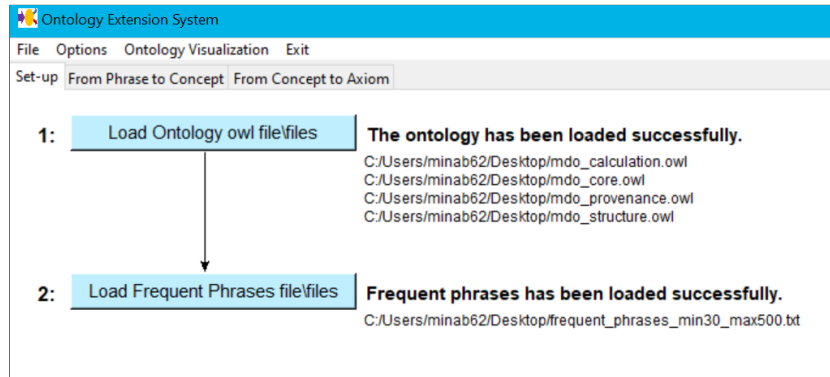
Ontology Extension System

File Options Ontology Visualization Exit

Set-up From Phrase to Concept From Concept to Axiom

1: Load Ontology owl file\files

The ontology has been loaded successfully.

C:/Users/minab62/Desktop/mdo_calculation.owl
C:/Users/minab62/Desktop/mdo_core.owl
C:/Users/minab62/Desktop/mdo_provenance.owl
C:/Users/minab62/Desktop/mdo_structure.owl

2: Load Frequent Phrases file\files

Frequent phrases has been loaded successfully.

C:/Users/minab62/Desktop/frequent_phrases_min30_max500.txt